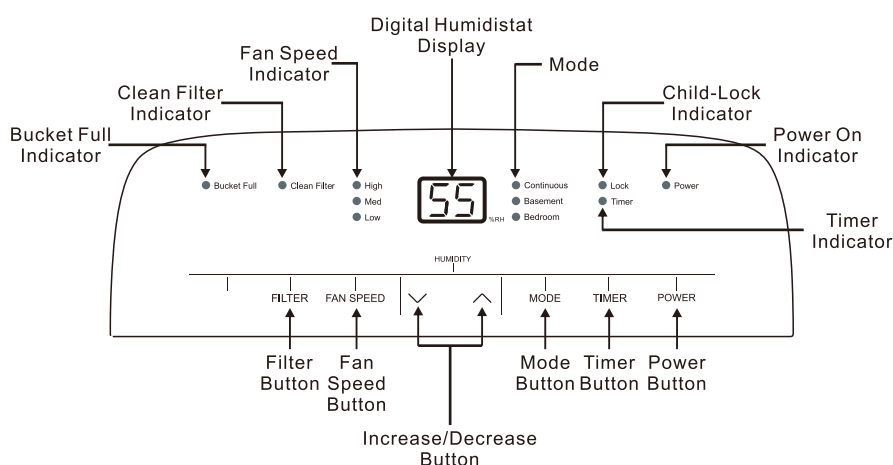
Digital Humidistat Display

Fan Speed Indicator

Mode

Clean Filter Indicator

Child-Lock Indicator

Bucket Full Indicator

Power On Indicator

Bucket Full

Clean Filter

High

Med

Low

55

%RH

Continuous

Basement

Bedroom

Lock

Timer

Power

Timer Indicator

HUMIDITY

FILTER

FAN SPEED

MODE

TIMER

POWER

Filter Button

Fan Speed Button

Mode Button

Timer Button

Power Button

Increase/Decrease Button